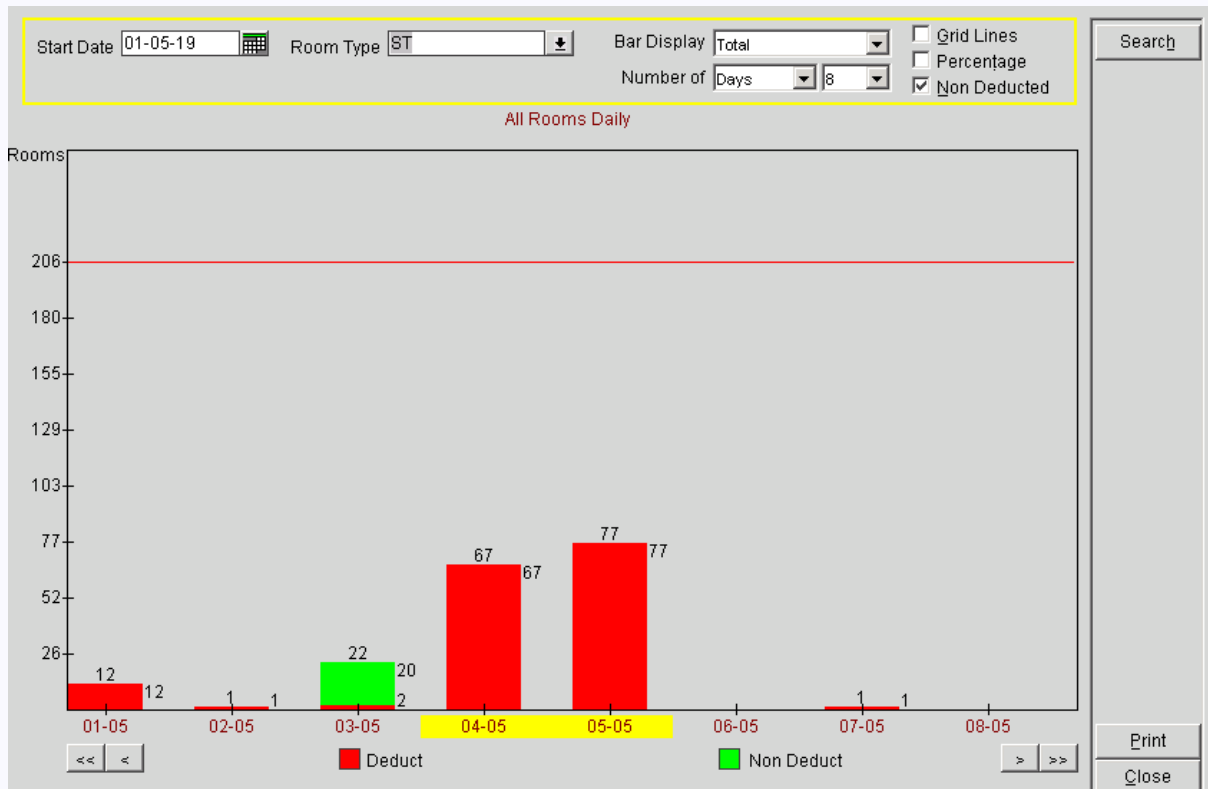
Start Date 01-05-19
Room Type ST
Bar Display Total
Number of Days 8
Grid Lines
Percentage
Non Deducted
Search

All Rooms Daily

Rooms
206
180
155
129
103
77
52
26

12 12
1 1
22 20 2
67 67
77 77
1 1

01-05 02-05 03-05 04-05 05-05 06-05 07-05 08-05

<< < Deduct Non Deduct > >>

Print
Close